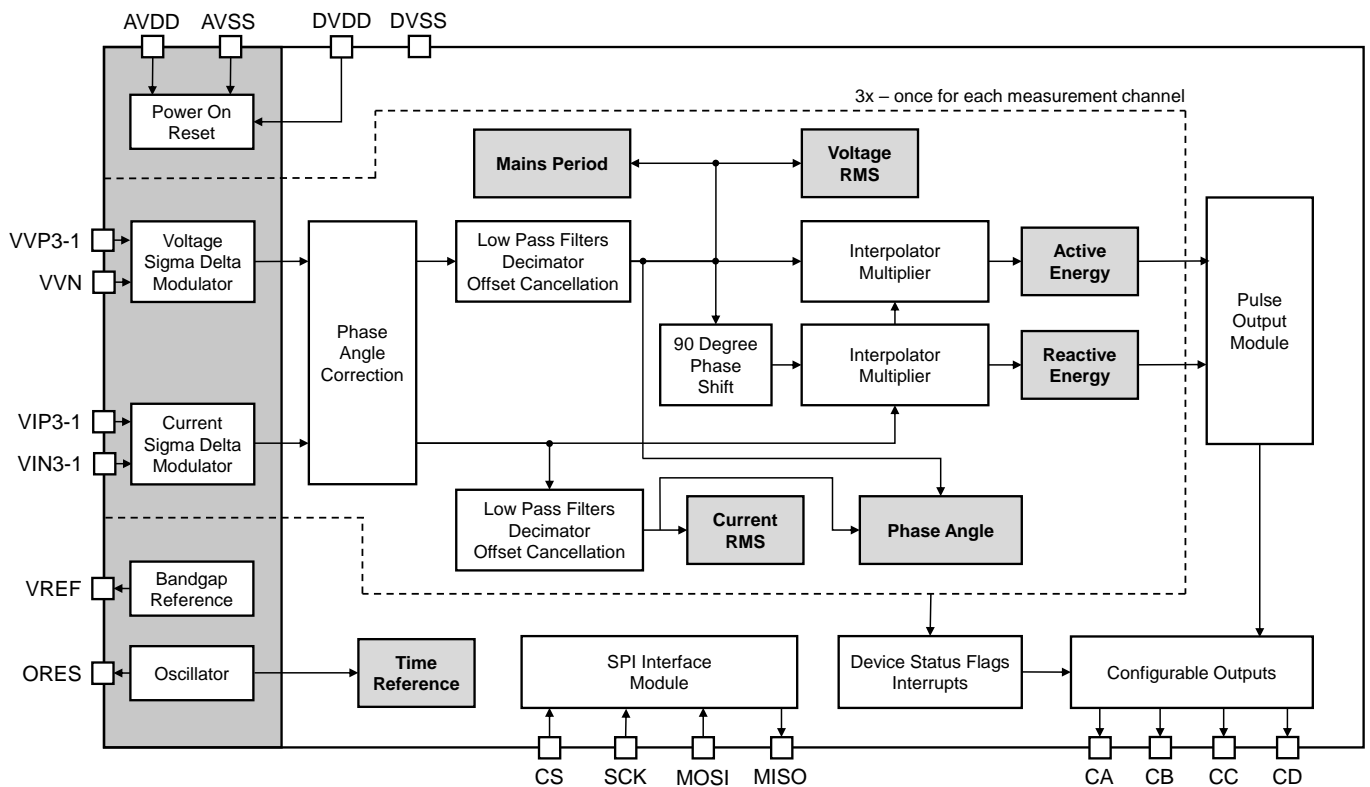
AVDD AVSS DVDD DVSS

Power On Reset

3x – once for each measurement channel

Mains Period

Voltage RMS

VVP3-1

VVN

Voltage Sigma Delta Modulator

Phase Angle Correction

Low Pass Filters Decimator Offset Cancellation

Interpolator Multiplier

Active Energy

Pulse Output Module

90 Degree Phase Shift

Interpolator Multiplier

Reactive Energy

VIP3-1

VIN3-1

Current Sigma Delta Modulator

Low Pass Filters Decimator Offset Cancellation

Current RMS

Phase Angle

VREF

Bandgap Reference

ORES

Oscillator

Time Reference

SPI Interface Module

Device Status Flags Interrupts

Configurable Outputs

CS SCK MOSI MISO

CA CB CC CD